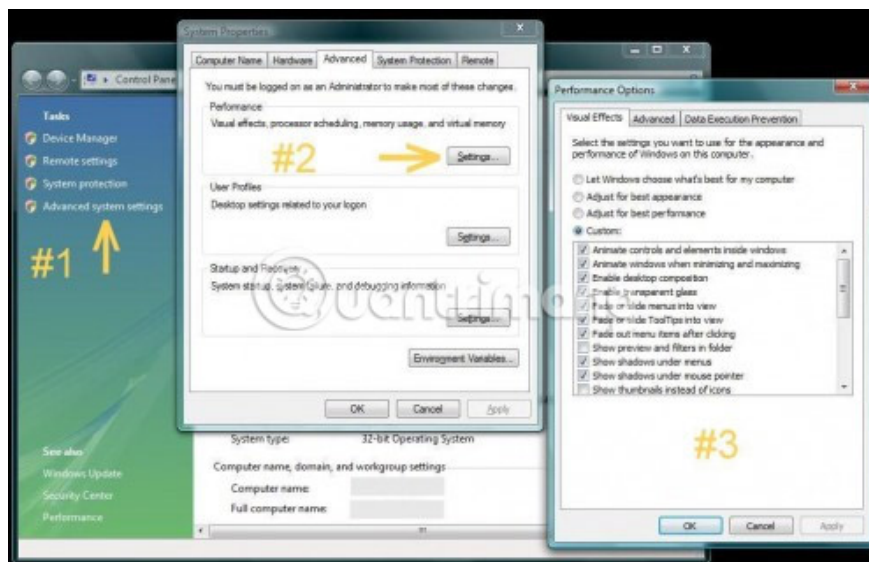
Control Pane

Tasks
Device Manager
Remote settings
System protection
Advanced system settings

#1

See also
Windows Update
Security Center
Performance

System Properties

Computer Name | Hardware | Advanced | System Protection | Remote

You must be logged on as an Administrator to make most of these changes.

Performance
Visual effects, processor scheduling, memory usage, and virtual memory

#2

Settings...

User Profiles
Desktop settings related to your logon

Settings...

Startup and Recovery
System startup, system failure, and debugging information

Settings...

Environment Variables...

OK | Cancel | Apply

System type: 32-bit Operating System

Computer name, domain, and workgroup settings
Computer name:
Full computer name:

Performance Options

Visual Effects | Advanced | Data Execution Prevention

Select the settings you want to use for the appearance and performance of Windows on this computer.

Let Windows choose what's best for my computer
Adjust for best appearance
Adjust for best performance
Custom:

Animate controls and elements inside windows
Animate windows when minimizing and maximizing
Enable desktop composition
Enable transparent glass
Fade or slide menus into view
Fade or slide ToolTips into view
Fade out menu items after clicking
Show preview and filters in folder
Show shadows under menus
Show shadows under mouse pointer
Show thumbnails instead of icons

#3

OK | Cancel | Apply

quantrimang